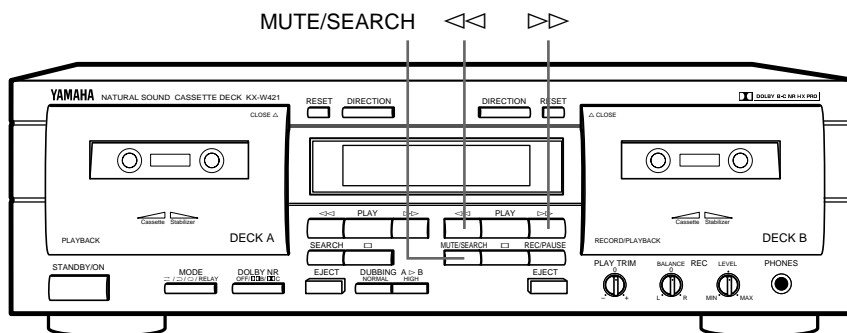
MUTE/SEARCH ◁◁ ▷▷

YAMAHA NATURAL SOUND CASSETTE DECK KX-W421

RESET DIRECTION DIRECTION RESET

DOLBY B-C NR HX PRO

CLOSE △

△ CLOSE

Cassette Stabilizer

Cassette Stabilizer

PLAYBACK

DECK A

◁◁ PLAY ▷▷

◁◁ PLAY ▷▷

SEARCH □

MUTE/SEARCH □ REC/PAUSE

RECORD/PLAYBACK

DECK B

STANDBY/ON

MODE

RELAY

DOLBY NR

OFF/

EJECT

DUBBING A ▷ B

NORMAL HIGH

EJECT

PLAY TRIM

0

– +

BALANCE REC LEVEL

0

L R

MIN MAX

PHONES